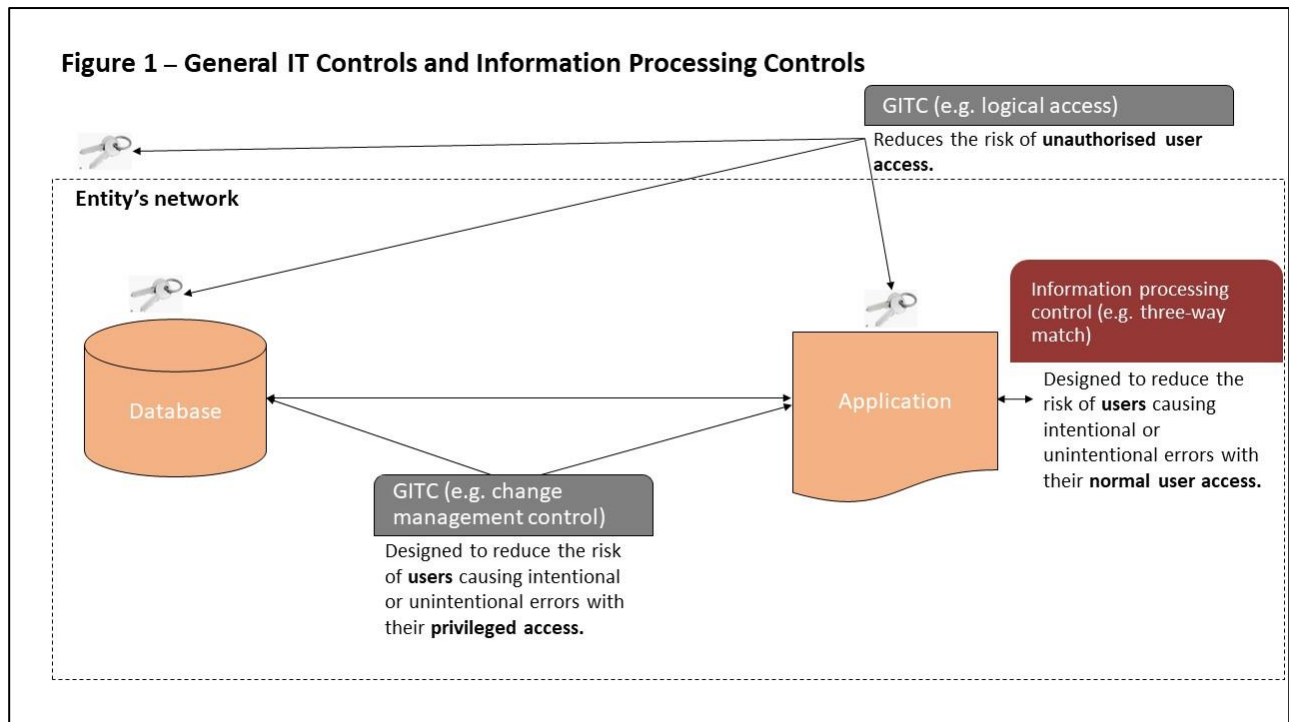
Figure 1 – General IT Controls and Information Processing Controls

GITC (e.g. logical access)

Reduces the risk of **unauthorised user access.**

Entity's network

Database

Application

Information processing control (e.g. three-way match)

Designed to reduce the risk of **users** causing intentional or unintentional errors with their **normal user access.**

GITC (e.g. change management control)

Designed to reduce the risk of **users** causing intentional or unintentional errors with their **privileged access.**